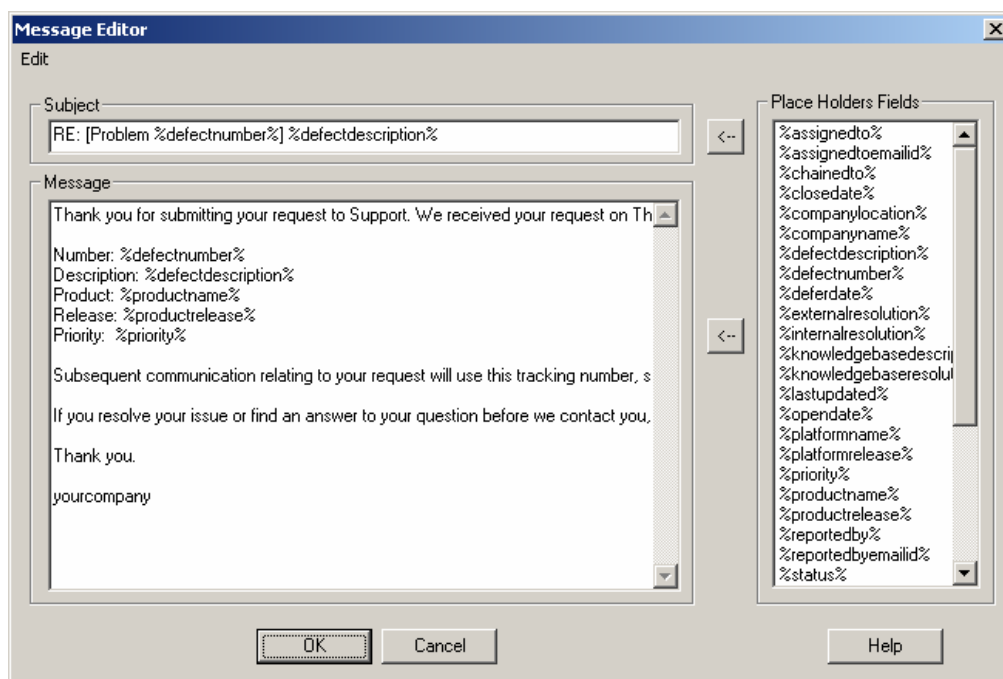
Message Editor

Edit

Subject

RE: [Problem %defectnumber%] %defectdescription%

<--

Message

Thank you for submitting your request to Support. We received your request on Th

Number: %defectnumber%
Description: %defectdescription%
Product: %productname%
Release: %productrelease%
Priority: %priority%

Subsequent communication relating to your request will use this tracking number, s

If you resolve your issue or find an answer to your question before we contact you,

Thank you.

yourcompany

<--

Place Holders Fields

%assignedto%
%assignedtoemailid%
%chainedto%
%closedate%
%companylocation%
%companyname%
%defectdescription%
%defectnumber%
%deferdate%
%externalresolution%
%internalresolution%
%knowledgebasedescri
%knowledgebaseresolut
%lastupdated%
%opendate%
%platformname%
%platformrelease%
%priority%
%productname%
%productrelease%
%reportedby%
%reportedbyemailid%
%status%

OK

Cancel

Help